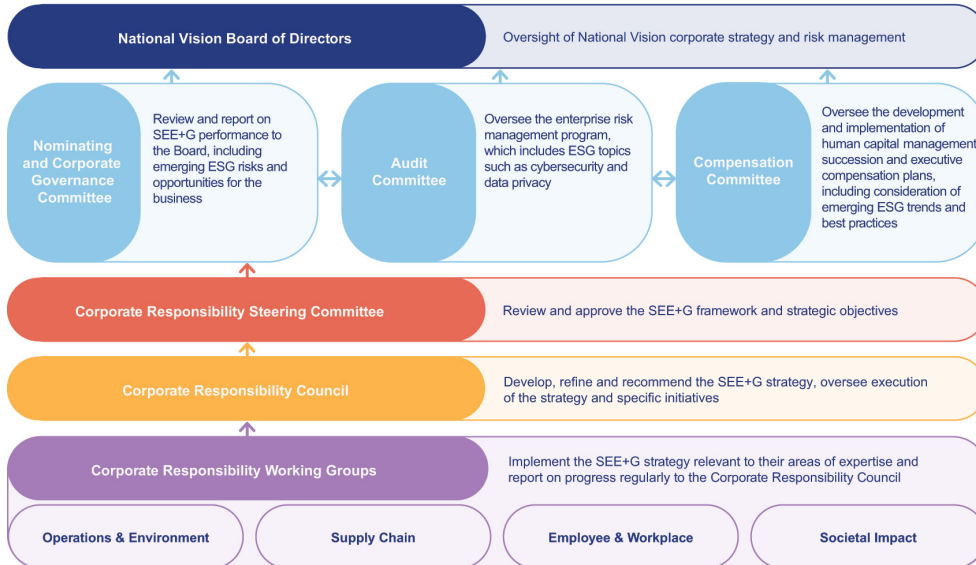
National Vision Board of Directors

Oversight of National Vision corporate strategy and risk management

Nominating and Corporate Governance Committee

Review and report on SEE+G performance to the Board, including emerging ESG risks and opportunities for the business

Audit Committee

Oversee the enterprise risk management program, which includes ESG topics such as cybersecurity and data privacy

Compensation Committee

Oversee the development and implementation of human capital management, succession and executive compensation plans, including consideration of emerging ESG trends and best practices

Corporate Responsibility Steering Committee

Review and approve the SEE+G framework and strategic objectives

Corporate Responsibility Council

Develop, refine and recommend the SEE+G strategy, oversee execution of the strategy and specific initiatives

Corporate Responsibility Working Groups

Implement the SEE+G strategy relevant to their areas of expertise and report on progress regularly to the Corporate Responsibility Council

Operations & Environment

Supply Chain

Employee & Workplace

Societal Impact